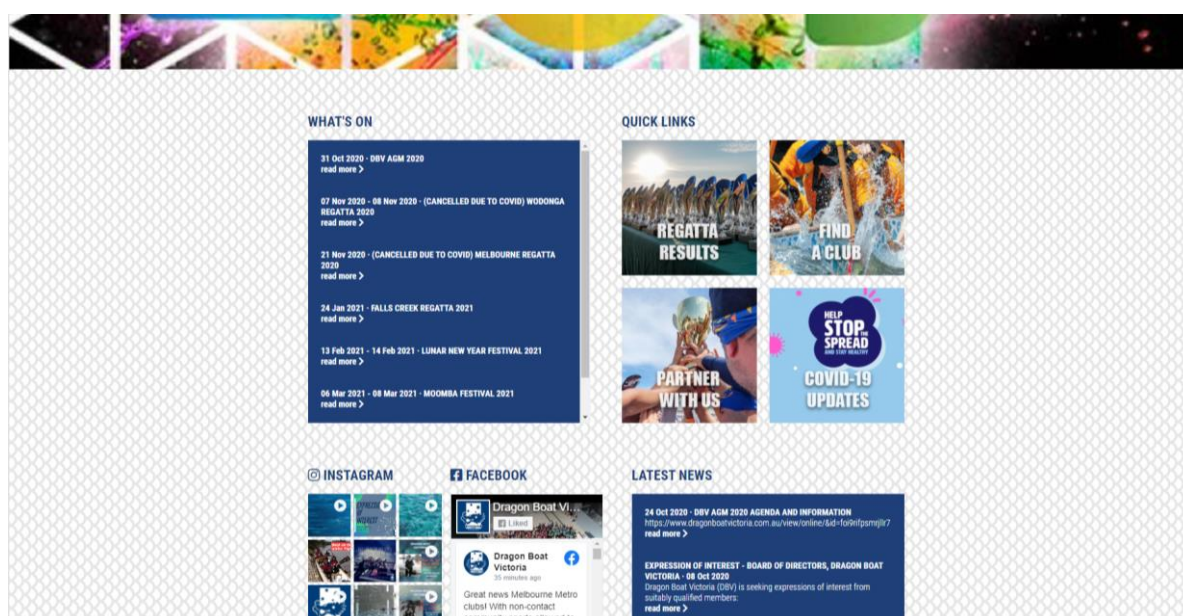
WHAT'S ON

31 Oct 2020 - DBV AGM 2020
read more >

07 Nov 2020 - 08 Nov 2020 - (CANCELLED DUE TO COVID) WODONGA REGATTA 2020
read more >

21 Nov 2020 - (CANCELLED DUE TO COVID) MELBOURNE REGATTA 2020
read more >

24 Jan 2021 - FALLS CREEK REGATTA 2021
read more >

13 Feb 2021 - 14 Feb 2021 - LUNAR NEW YEAR FESTIVAL 2021
read more >

06 Mar 2021 - 08 Mar 2021 - MOOMBA FESTIVAL 2021
read more >

QUICK LINKS

REGATTA RESULTS

FIND A CLUB

PARTNER WITH US

HELP STOP THE SPREAD AND STAY HEALTHY

COVID-19 UPDATES

INSTAGRAM

FACEBOOK

Dragon Boat Vi...
Liked

Dragon Boat Victoria
35 minutes ago

Great news Melbourne Metro clubs! With non-contact

LATEST NEWS

24 Oct 2020 - DBV AGM 2020 AGENDA AND INFORMATION
https://www.dragonboatvictoria.com.au/view/online/&id=foi9itfpsmjlr7
read more >

EXPRESSION OF INTEREST - BOARD OF DIRECTORS, DRAGON BOAT VICTORIA - 08 Oct 2020
Dragon Boat Victoria (DBV) is seeking expressions of interest from suitably qualified members:
read more >